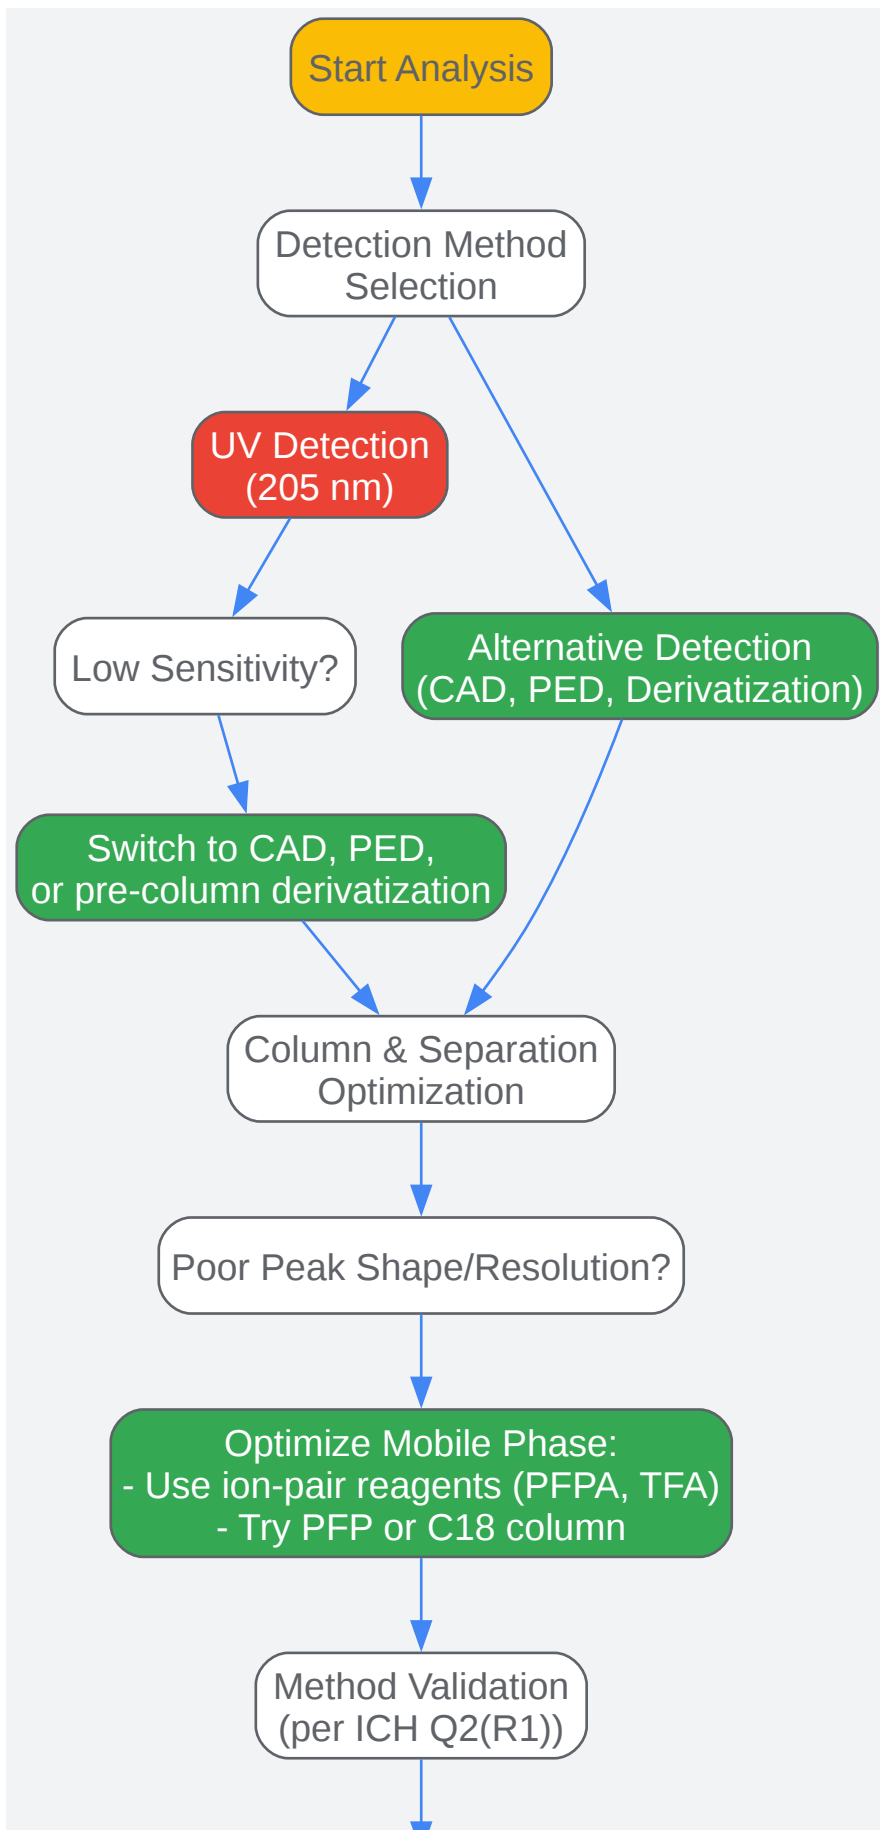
Start Analysis

Detection Method Selection

UV Detection (205 nm)

Low Sensitivity?

Alternative Detection (CAD, PED, Derivatization)

Switch to CAD, PED, or pre-column derivatization

Column & Separation Optimization

Poor Peak Shape/Resolution?

Optimize Mobile Phase:
- Use ion-pair reagents (PFPA, TFA)
- Try PFP or C18 column

Method Validation (per ICH Q2(R1))